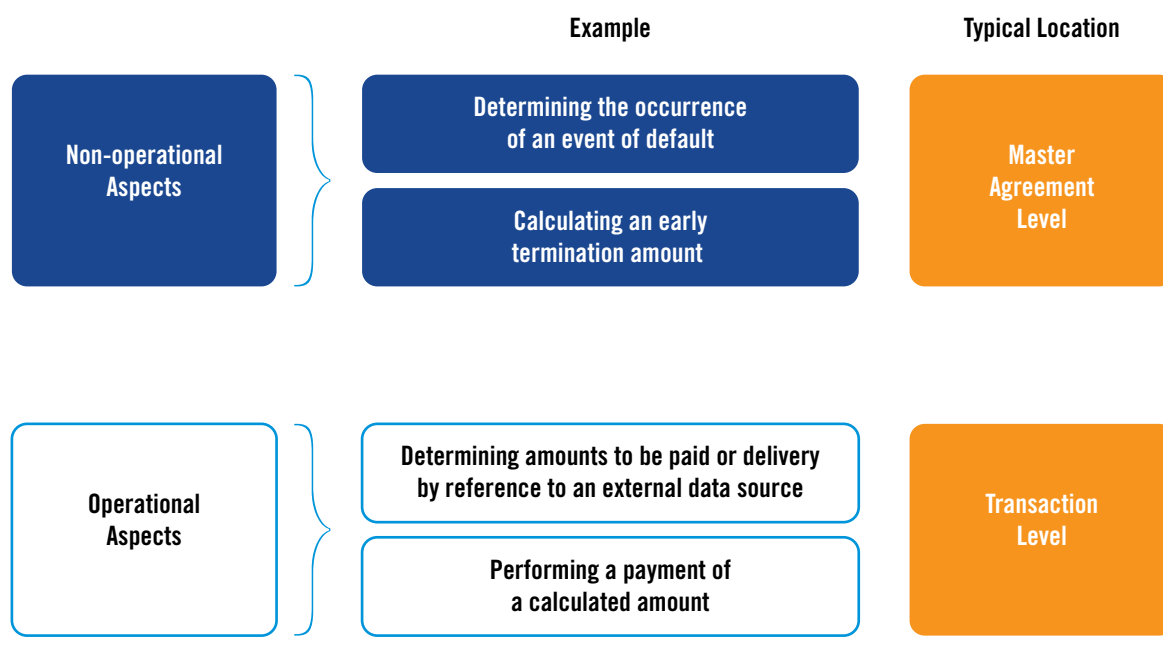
Example

Typical Location

Non-operational Aspects

Determining the occurrence of an event of default

Calculating an early termination amount

Master Agreement Level

Operational Aspects

Determining amounts to be paid or delivery by reference to an external data source

Performing a payment of a calculated amount

Transaction Level